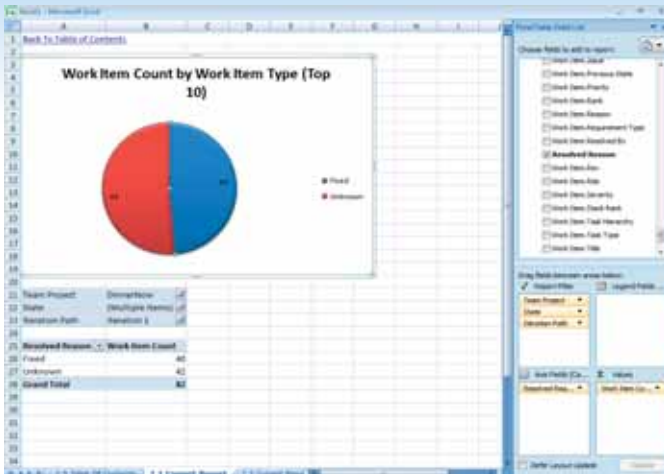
Back To Table of Contents

Work Item Count by Work Item Type (Top 10)

Fixed
Unknown

Team Project | DinnerNow
State | (Multiple Items)
Iteration Path | Iteration 1

Resolved Reason | Work Item Count
Fixed | 40
Unknown | 42
Grand Total | 82

PivotTable Field List
Choose fields to add to report:
Resolved Reason
Drag fields between areas below:
Report Filter
Legend Fields
Team Project
State
Iteration Path
Axis Fields (Ca...
Values
Resolved Rea...
Work Item Co...
Defer Layout Update